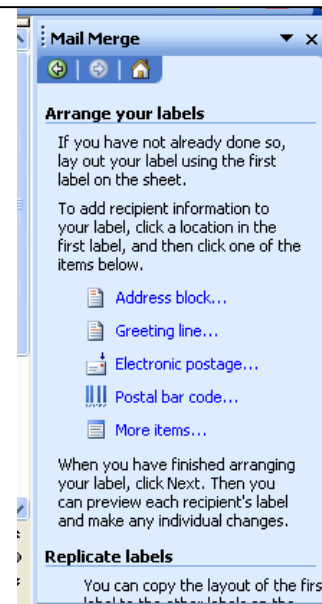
Mail Merge

Arrange your labels

If you have not already done so, lay out your label using the first label on the sheet.

To add recipient information to your label, click a location in the first label, and then click one of the items below.

Address block...

Greeting line...

Electronic postage...

Postal bar code...

More items...

When you have finished arranging your label, click Next. Then you can preview each recipient's label and make any individual changes.

Replicate labels

You can copy the layout of the firs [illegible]